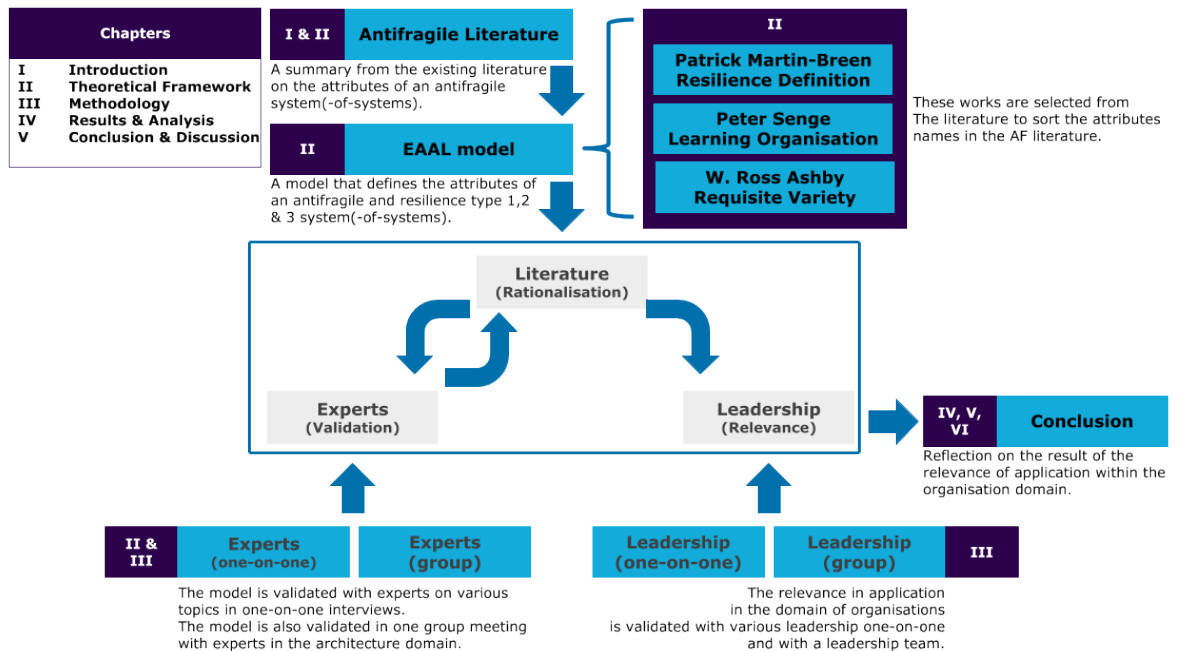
Chapters

I Introduction
II Theoretical Framework
III Methodology
IV Results & Analysis
V Conclusion & Discussion

I & II Antifragile Literature

A summary from the existing literature on the attributes of an antifragile system(-of-systems).

II EAAL model

A model that defines the attributes of an antifragile and resilience type 1,2 & 3 system(-of-systems).

II

Patrick Martin-Breen
Resilience Definition

Peter Senge
Learning Organisation

W. Ross Ashby
Requisite Variety

These works are selected from The literature to sort the attributes names in the AF literature.

Literature
(Rationalisation)

Experts
(Validation)

Leadership
(Relevance)

IV, V, VI Conclusion

Reflection on the result of the relevance of application within the organisation domain.

II & III Experts (one-on-one)

Experts (group)

The model is validated with experts on various topics in one-on-one interviews.
The model is also validated in one group meeting with experts in the architecture domain.

Leadership (one-on-one)

Leadership (group) III

The relevance in application in the domain of organisations is validated with various leadership one-on-one and with a leadership team.